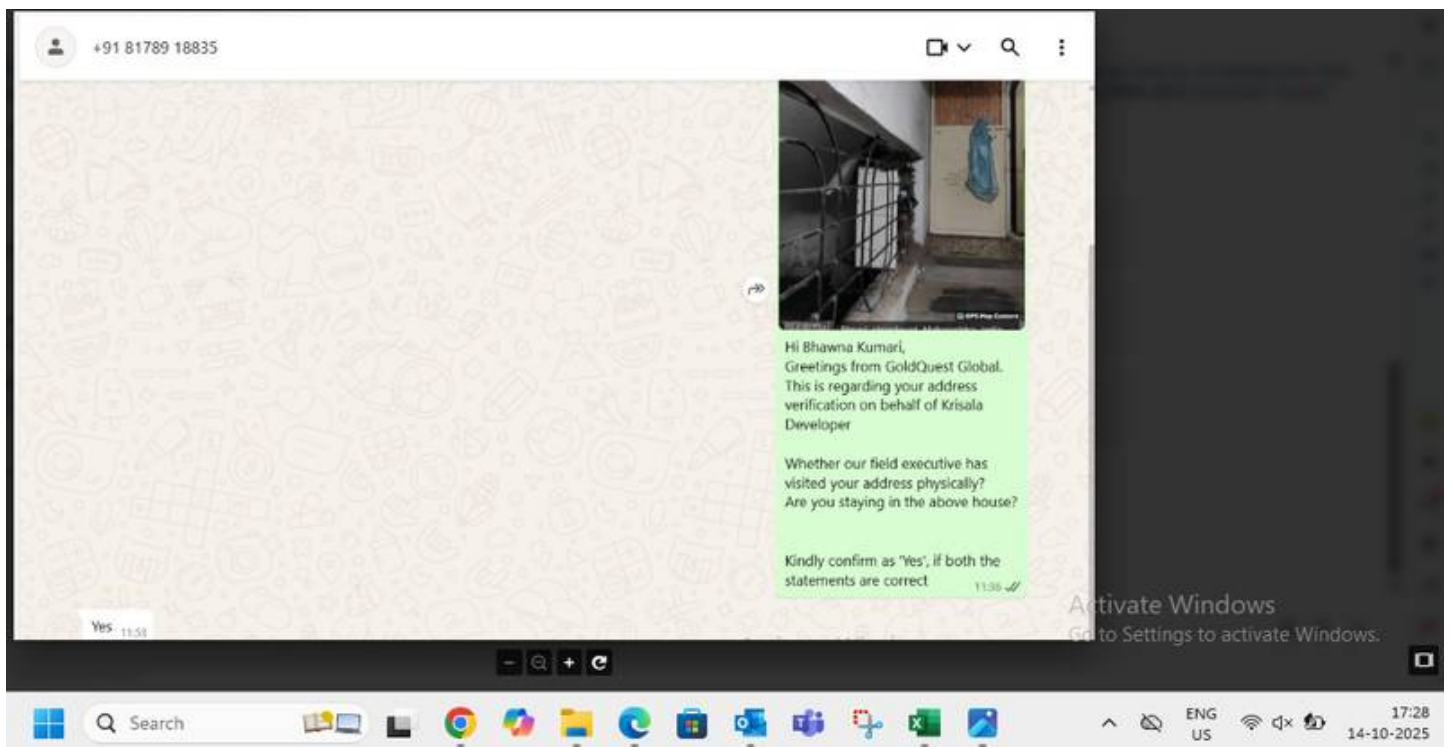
+91 81789 18835

GPS Map Camera

Hi Bhawna Kumari,
Greetings from GoldQuest Global.
This is regarding your address verification on behalf of Krisala Developer

Whether our field executive has visited your address physically?
Are you staying in the above house?

Kindly confirm as 'Yes', if both the statements are correct 11:36

Yes 11:38

Activate Windows
Go to Settings to activate Windows.

Search

ENG
US

17:28
14-10-2025